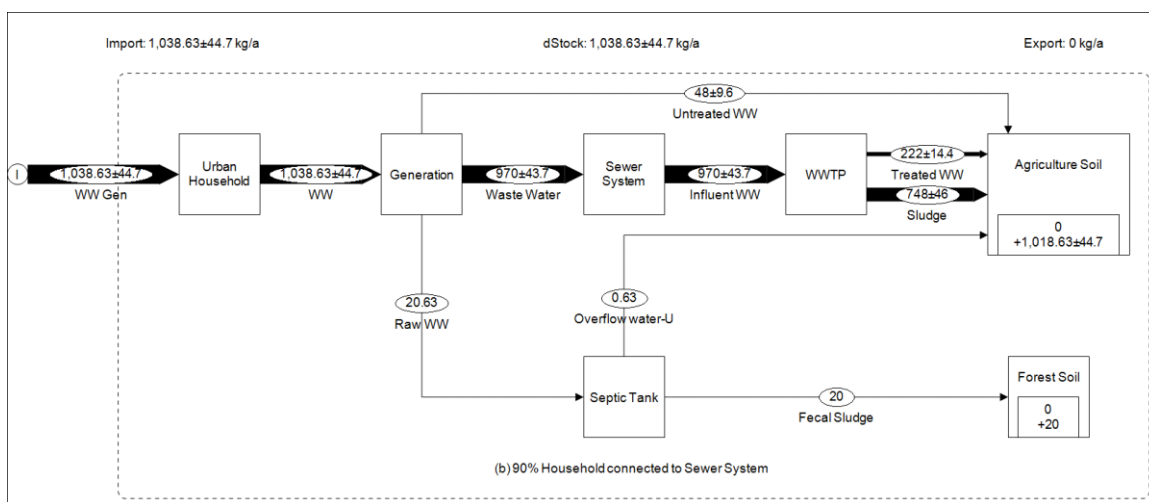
Import: 1,038.63±44.7 kg/a

dStock: 1,038.63±44.7 kg/a

Export: 0 kg/a

48±9.6
Untreated WW

I

1,038.63±44.7
WW Gen

Urban Household

1,038.63±44.7
WW

Generation

970±43.7
Waste Water

Sewer System

970±43.7
Influent WW

WWTP

222±14.4
Treated WW

748±46
Sludge

Agriculture Soil

0
+1,018.63±44.7

20.63
Raw WW

0.63
Overflow water-U

Septic Tank

20
Fecal Sludge

Forest Soil

0
+20

(b) 90% Household connected to Sewer System